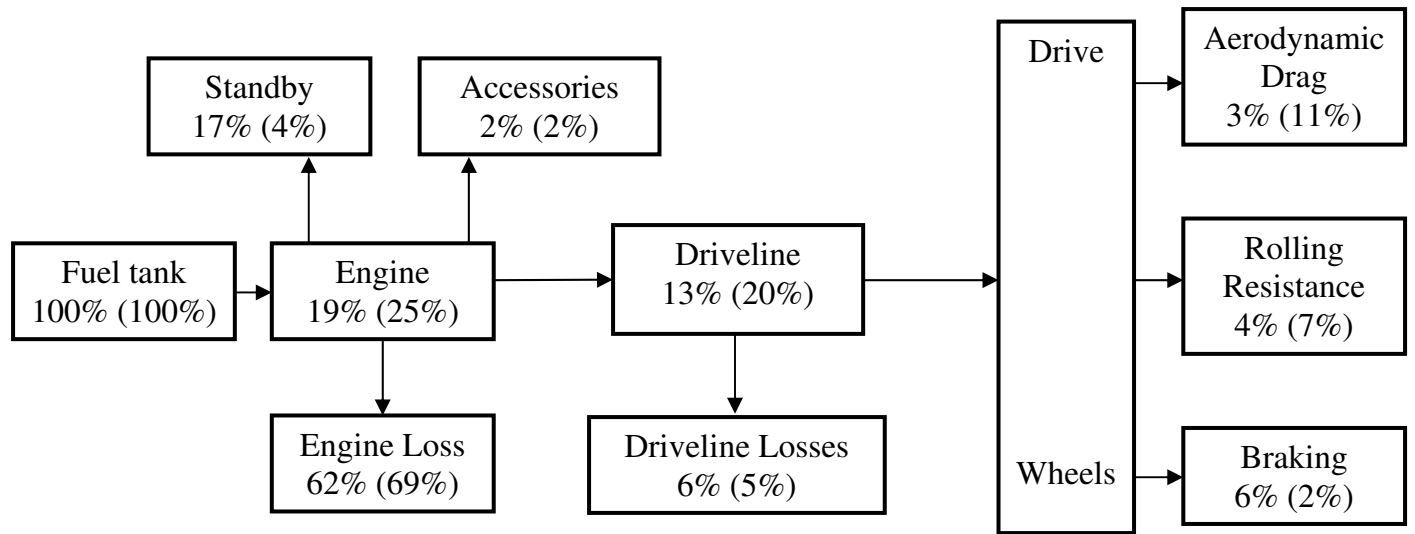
Standby
17% (4%)

Accessories
2% (2%)

Fuel tank
100% (100%)

Engine
19% (25%)

Engine Loss
62% (69%)

Driveline
13% (20%)

Driveline Losses
6% (5%)

Drive

Wheels

Aerodynamic Drag
3% (11%)

Rolling Resistance
4% (7%)

Braking
6% (2%)